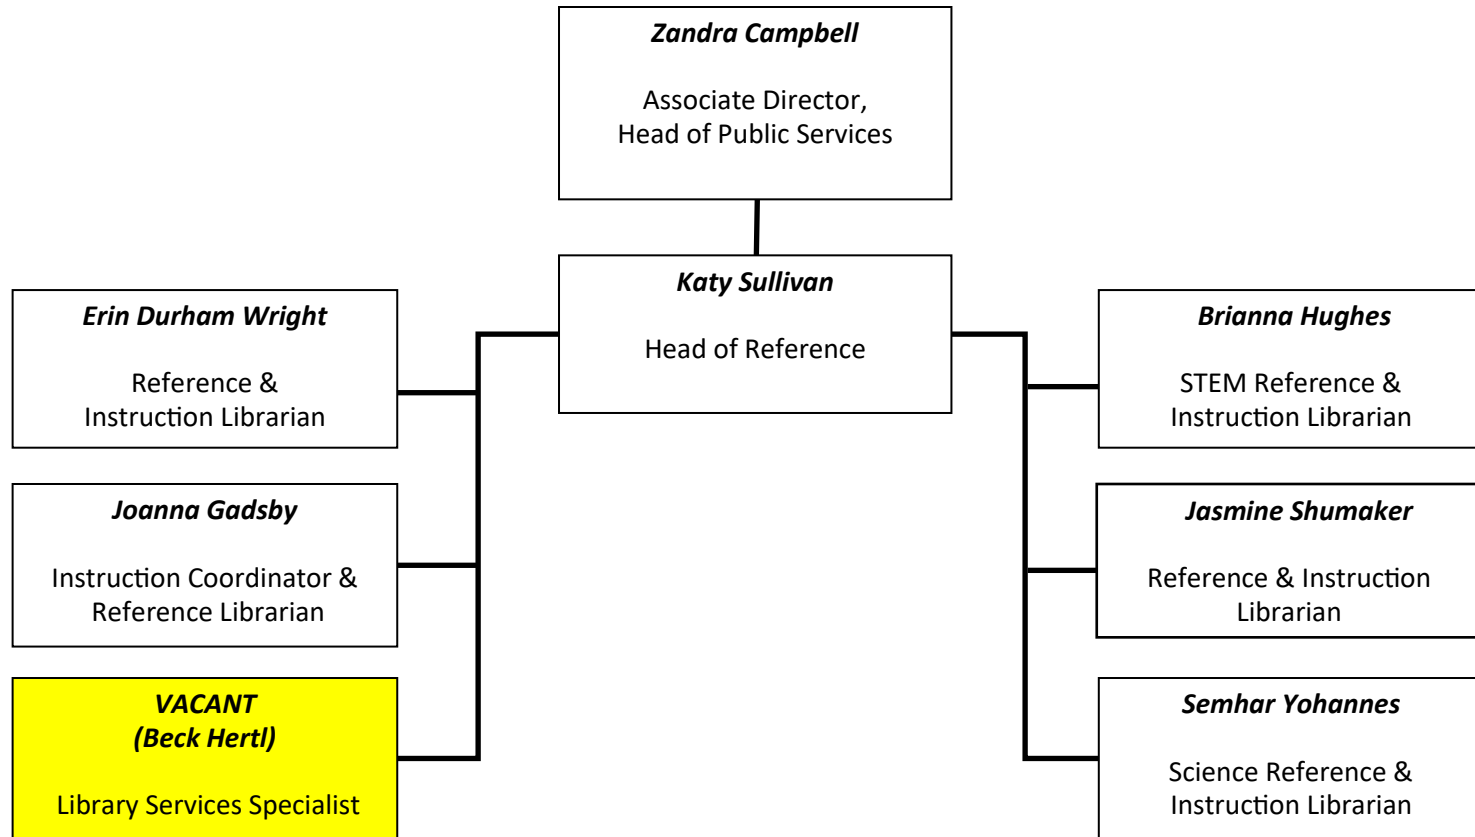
Zandra Campbell

Associate Director,
Head of Public Services

Katy Sullivan

Head of Reference

Erin Durham Wright

Reference &
Instruction Librarian

Joanna Gadsby

Instruction Coordinator &
Reference Librarian

VACANT
(Beck Hertl)

Library Services Specialist

Brianna Hughes

STEM Reference &
Instruction Librarian

Jasmine Shumaker

Reference & Instruction
Librarian

Semhar Yohannes

Science Reference &
Instruction Librarian